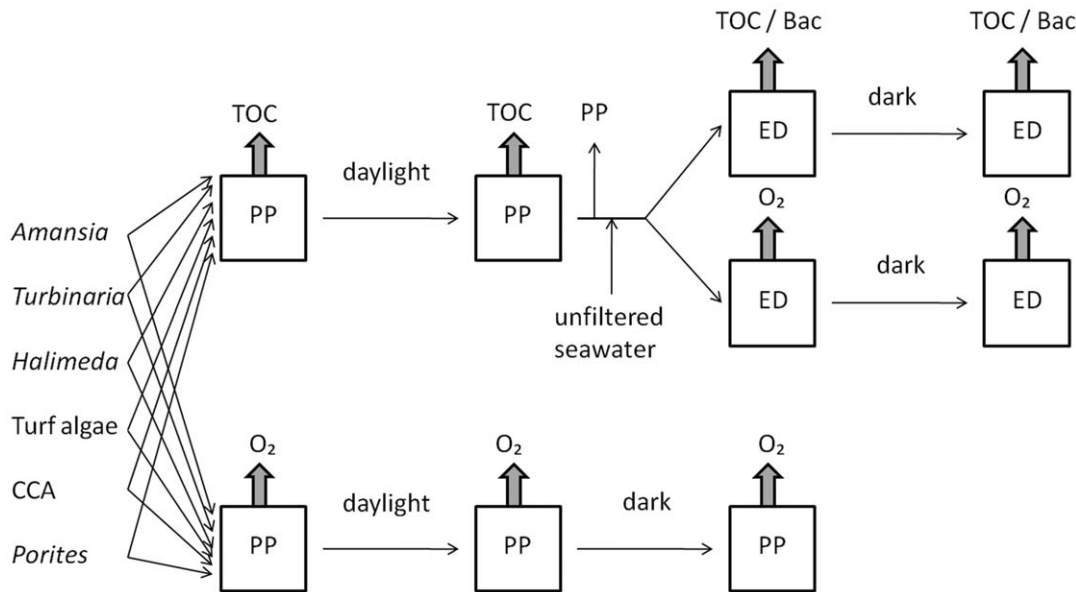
TOC / Bac
TOC / Bac

TOC
TOC
PP

daylight

dark

PP
PP
ED
ED

Amansia

$O_2$
$O_2$

Turbinaria

dark

ED
ED

unfiltered seawater

Halimeda

Turf algae

$O_2$
$O_2$
$O_2$

CCA

daylight

dark

Porites

PP
PP
PP